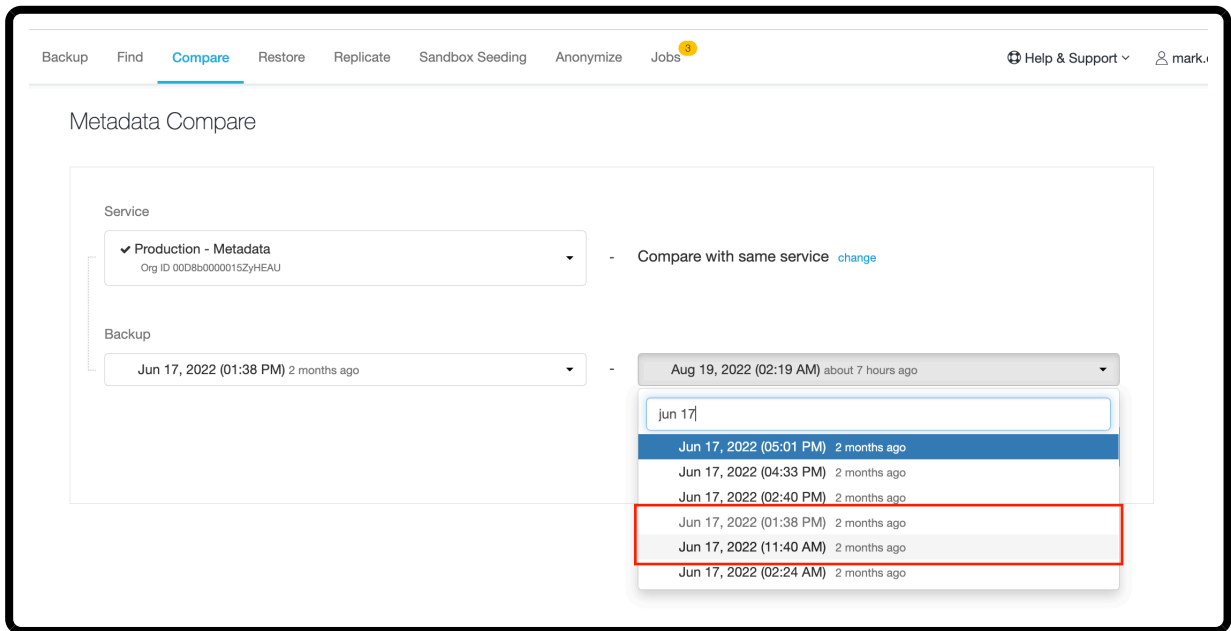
Backup Find Compare Restore Replicate Sandbox Seeding Anonymize Jobs 3 Help & Support mark.

Metadata Compare

Service

✔ Production - Metadata
Org ID 00D8b0000015ZyHEAU

- Compare with same service change

Backup

Jun 17, 2022 (01:38 PM) 2 months ago

- Aug 19, 2022 (02:19 AM) about 7 hours ago

jun 17

Jun 17, 2022 (05:01 PM) 2 months ago
Jun 17, 2022 (04:33 PM) 2 months ago
Jun 17, 2022 (02:40 PM) 2 months ago
Jun 17, 2022 (01:38 PM) 2 months ago
Jun 17, 2022 (11:40 AM) 2 months ago
Jun 17, 2022 (02:24 AM) 2 months ago